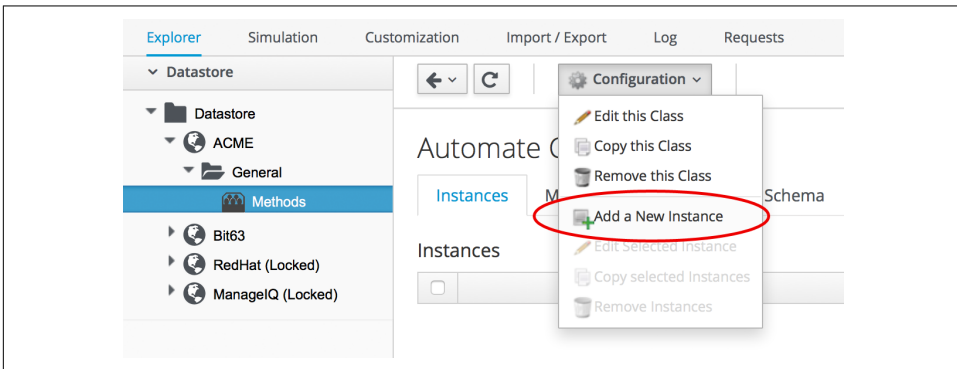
Explorer Simulation Customization Import / Export Log Requests

Datastore

Datastore
ACME
General
Methods
Bit63
RedHat (Locked)
ManageIQ (Locked)

Configuration

Edit this Class
Copy this Class
Remove this Class
Add a New Instance
Edit Selected Instance
Copy selected Instances
Remove Instances

Automate C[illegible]

Instances M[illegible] Schema

Instances